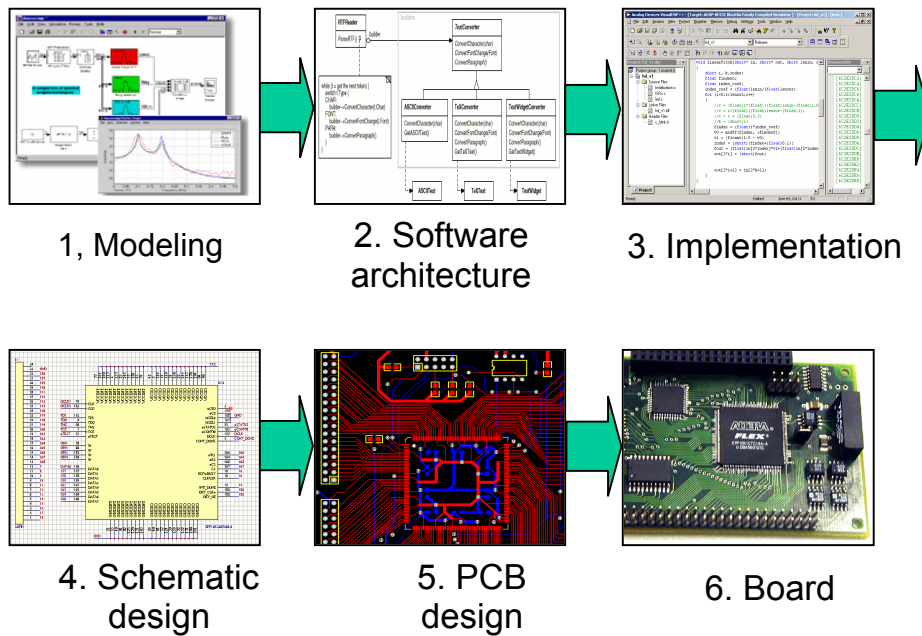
1, Modeling

2. Software architecture

3. Implementation

4. Schematic design

5. PCB design

6. Board

RTFReader

ParseRTF() ○

builder

TextConverter

ConvertCharacter(char)
ConvertFontChange(Font)
ConvertParagraph()

while (t = get the next token) {
switch (t.Type) {
CHAR:
builder->ConvertCharacter(t.Char)
FONT:
builder->ConvertFontChange(t.Font)
PARA:
builder->ConvertParagraph()
}
}

ASCIIConverter

ConvertCharacter(char)
GetASCIIText()

TeXConverter

ConvertCharacter(char)
ConvertFontChange(Font)
ConvertParagraph()
GetTeXText()

TextWidgetConverter

ConvertCharacter(char)
ConvertFontChange(Font)
ConvertParagraph()
GetTextWidget()

ASCIIText

TeXText

TextWidget

ALTERA
FLEX